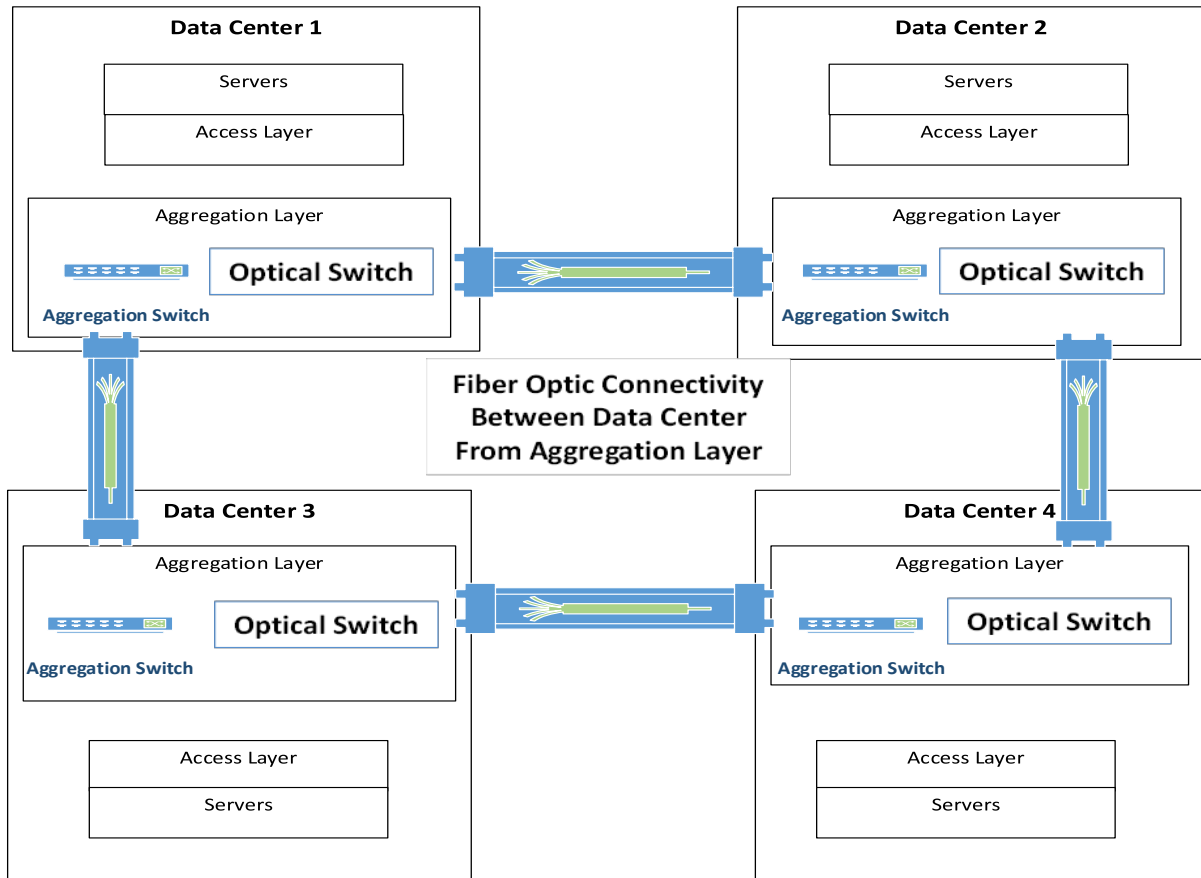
Data Center 1

Servers

Access Layer

Aggregation Layer

Optical Switch

Aggregation Switch

Data Center 2

Servers

Access Layer

Aggregation Layer

Optical Switch

Aggregation Switch

Fiber Optic Connectivity Between Data Center From Aggregation Layer

Data Center 3

Aggregation Layer

Optical Switch

Aggregation Switch

Access Layer

Servers

Data Center 4

Aggregation Layer

Optical Switch

Aggregation Switch

Access Layer

Servers